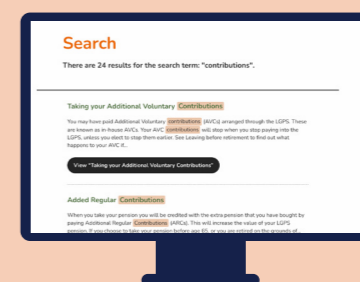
Search

There are 24 results for the search term: "contributions".

Taking your Additional Voluntary Contributions

You may have paid Additional Voluntary contributions (AVCs) arranged through the LGPS. These are known as in-house AVCs. Your AVC contributions will stop when you stop paying into the LGPS, unless you elect to stop them earlier. See Leaving before retirement to find out what happens to your AVC if...

View "Taking your Additional Voluntary Contributions"

Added Regular Contributions

When you take your pension you will be credited with the extra pension that you have bought by paying Additional Regular Contributions (ARCs). This will increase the value of your LGPS pension. If you choose to take your pension before age 65, or you are retired on the grounds of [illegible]